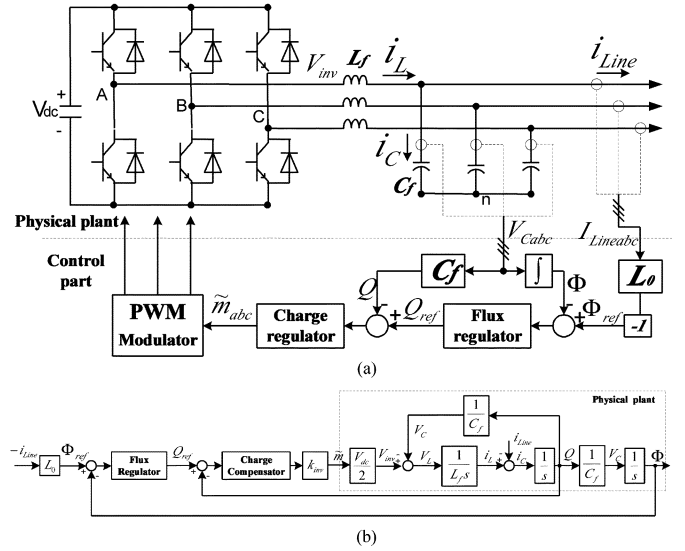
Vdc
+
-
A
B
C
$V_{inv}$
$L_f$
$i_L$
$i_{Line}$
$i_C$
$C_f$
n
Physical plant
Control part
$V_{Cabc}$
$I_{Lineabc}$
$C_f$
$\int$
Φ
$L_0$
Q
-
+
$Q_{ref}$
+
$\Phi_{ref}$
-1
PWM Modulator
$\widetilde{m}_{abc}$
Charge regulator
Flux regulator
(a)

$-i_{Line}$
$L_0$
$\Phi_{ref}$
+
-
Flux Regulator
$Q_{ref}$
+
-
Charge Compensator
$k_{inv}$
$\widetilde{m}$
$\frac{V_{dc}}{2}$
$V_{inv}$
+
-
$V_C$
$V_L$
$\frac{1}{L_f s}$
$i_L$
+
-
$i_{Line}$
$i_C$
$\frac{1}{s}$
$\frac{1}{C_f}$
Physical plant
Q
$\frac{1}{C_f}$
$V_C$
$\frac{1}{s}$
Φ
(b)